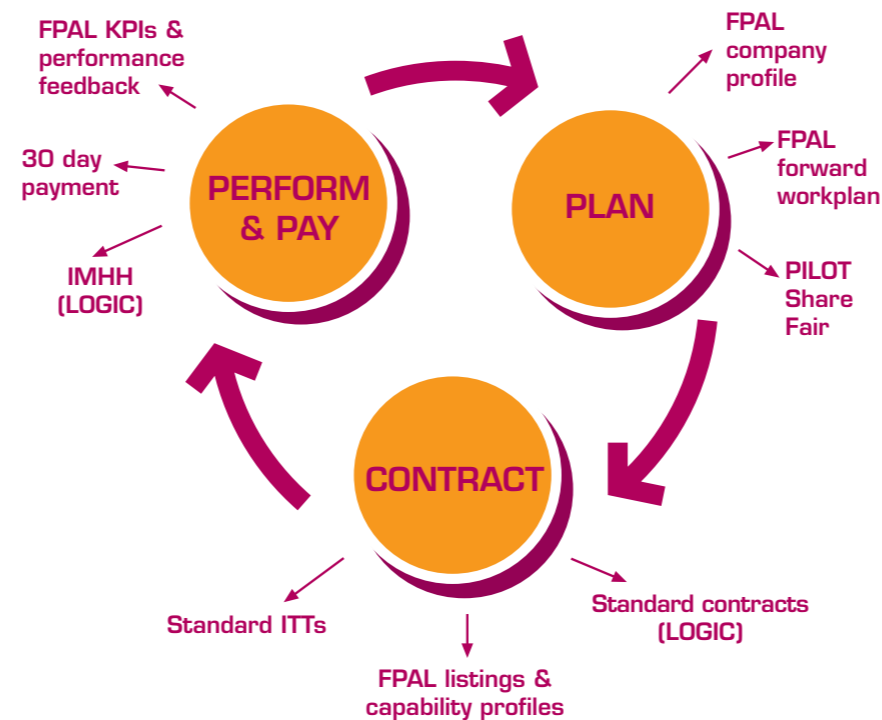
FPAL KPIs & performance feedback

30 day payment

IMHH (LOGIC)

PERFORM & PAY

FPAL company profile

FPAL forward workplan

PILOT Share Fair

PLAN

CONTRACT

Standard ITTs

FPAL listings & capability profiles

Standard contracts (LOGIC)